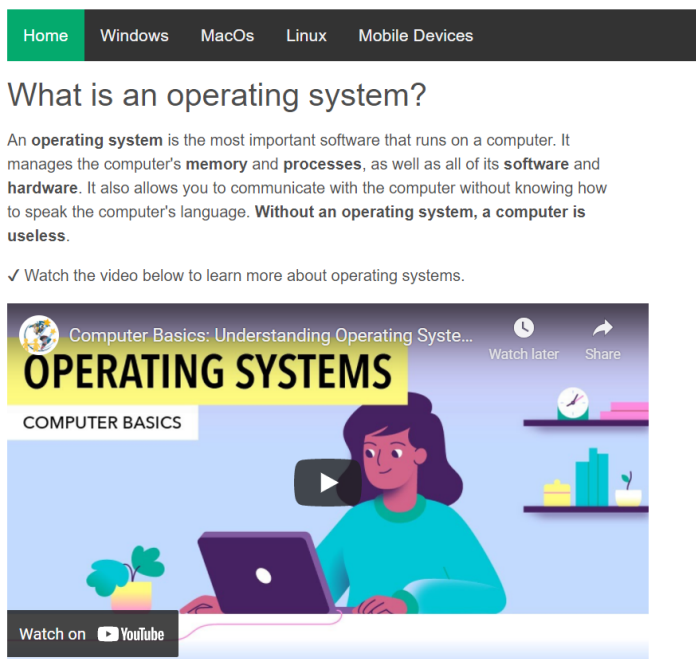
Home Windows MacOs Linux Mobile Devices

What is an operating system?

An **operating system** is the most important software that runs on a computer. It manages the computer's **memory** and **processes**, as well as all of its **software** and **hardware**. It also allows you to communicate with the computer without knowing how to speak the computer's language. **Without an operating system, a computer is useless**.

✓ Watch the video below to learn more about operating systems.

Computer Basics: Understanding Operating Syste...

Watch later

Share

OPERATING SYSTEMS

COMPUTER BASICS

Watch on YouTube